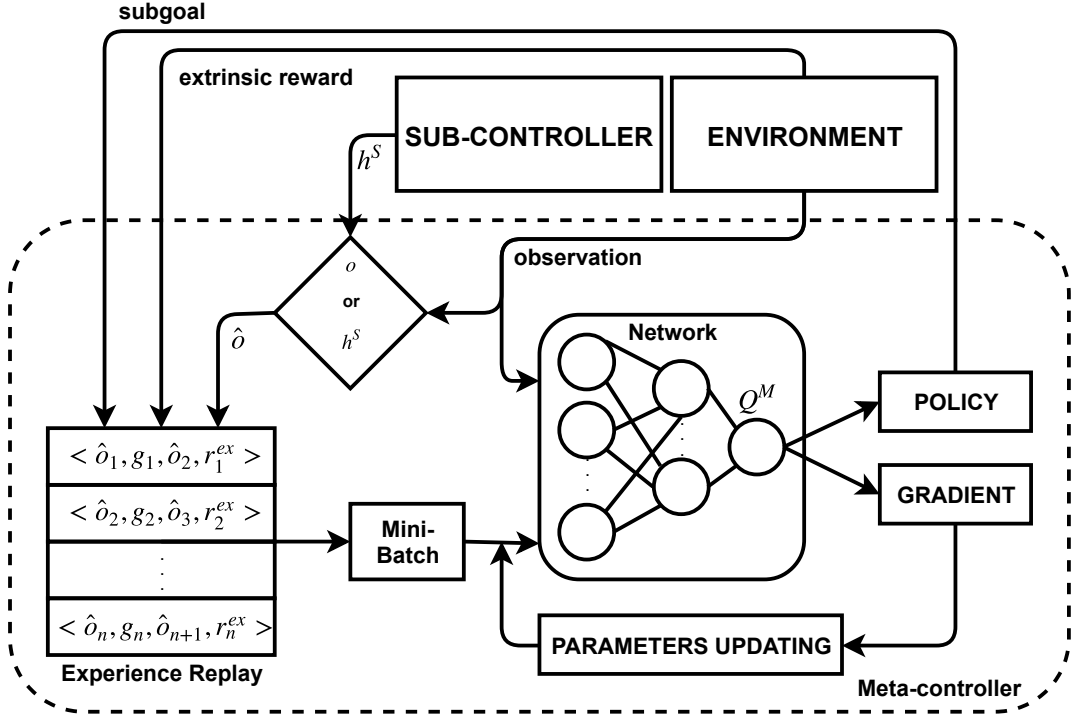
subgoal

extrinsic reward

SUB-CONTROLLER

ENVIRONMENT

$h^S$

observation

$o$
or
$h^S$

$\hat{o}$

Network

$Q^M$

POLICY

GRADIENT

$< \hat{o}_1, g_1, \hat{o}_2, r_1^{ex} >$

$< \hat{o}_2, g_2, \hat{o}_3, r_2^{ex} >$

$\vdots$

$< \hat{o}_n, g_n, \hat{o}_{n+1}, r_n^{ex} >$

Mini-Batch

PARAMETERS UPDATING

Experience Replay

Meta-controller